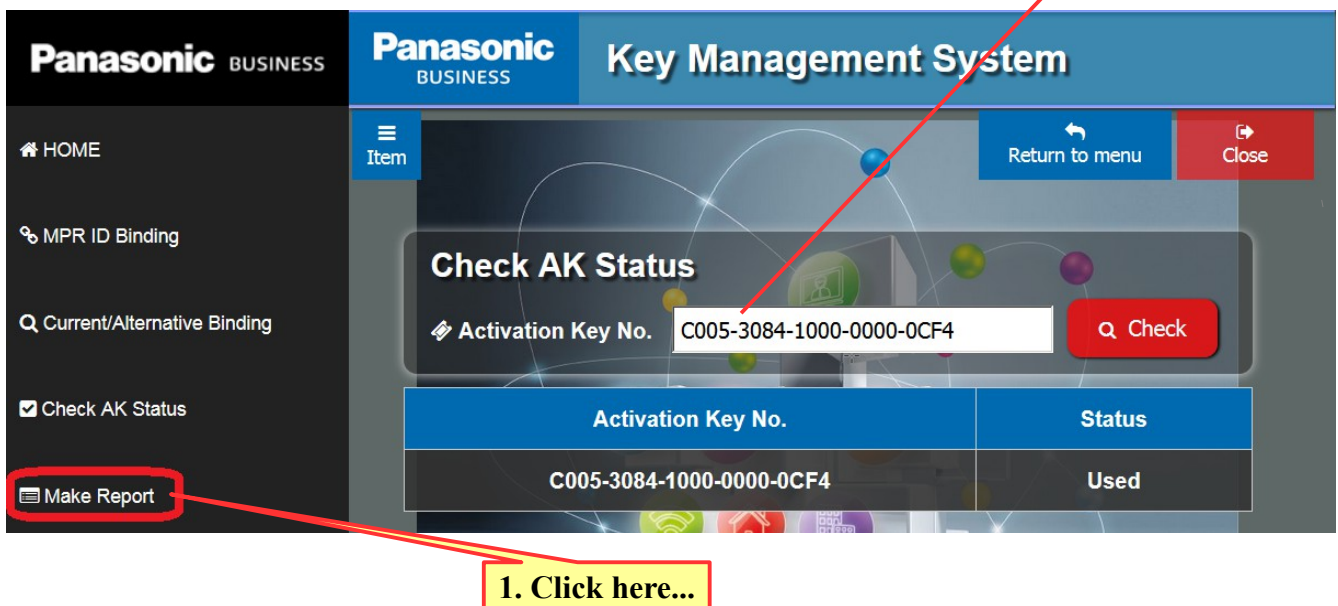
Panasonic BUSINESS

Panasonic BUSINESS

Key Management System

HOME

MPR ID Binding

Current/Alternative Binding

Check AK Status

Make Report

Item

Return to menu

Close

Check AK Status

Activation Key No. C005-3084-1000-0000-0CF4

Check

| Activation Key No. | Status |
|---|---|
| C005-3084-1000-0000-0CF4 | Used |

1. Click here...